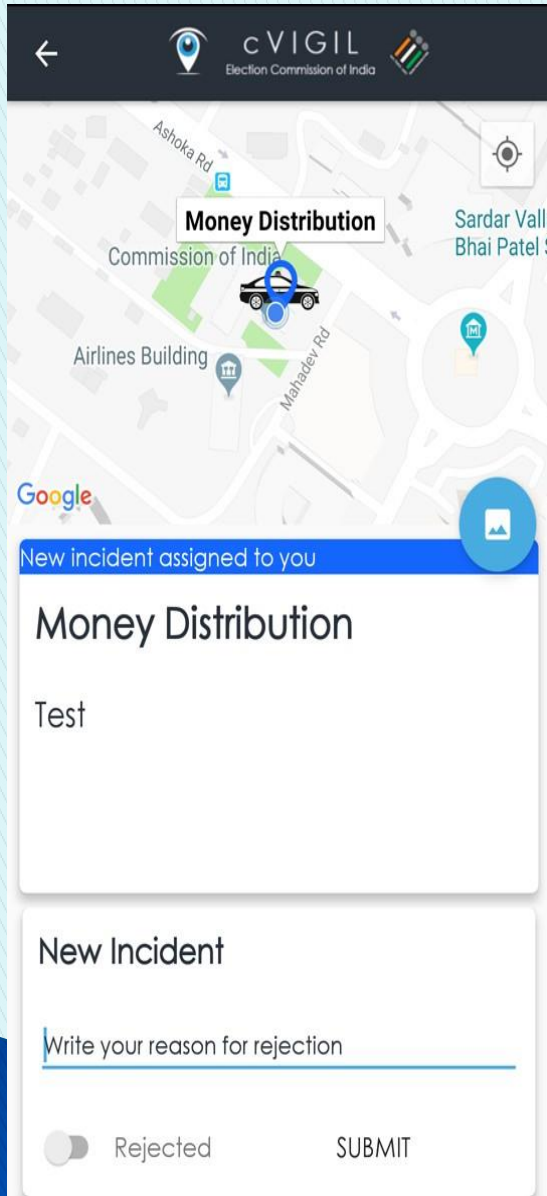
cVIGIL
Election Commission of India

Ashoka Rd

Money Distribution

Commission of India

Sardar Vall
Bhai Patel S

Airlines Building

Mahadev Rd

Google

New incident assigned to you

Money Distribution

Test

New Incident

Write your reason for rejection

Rejected

SUBMIT